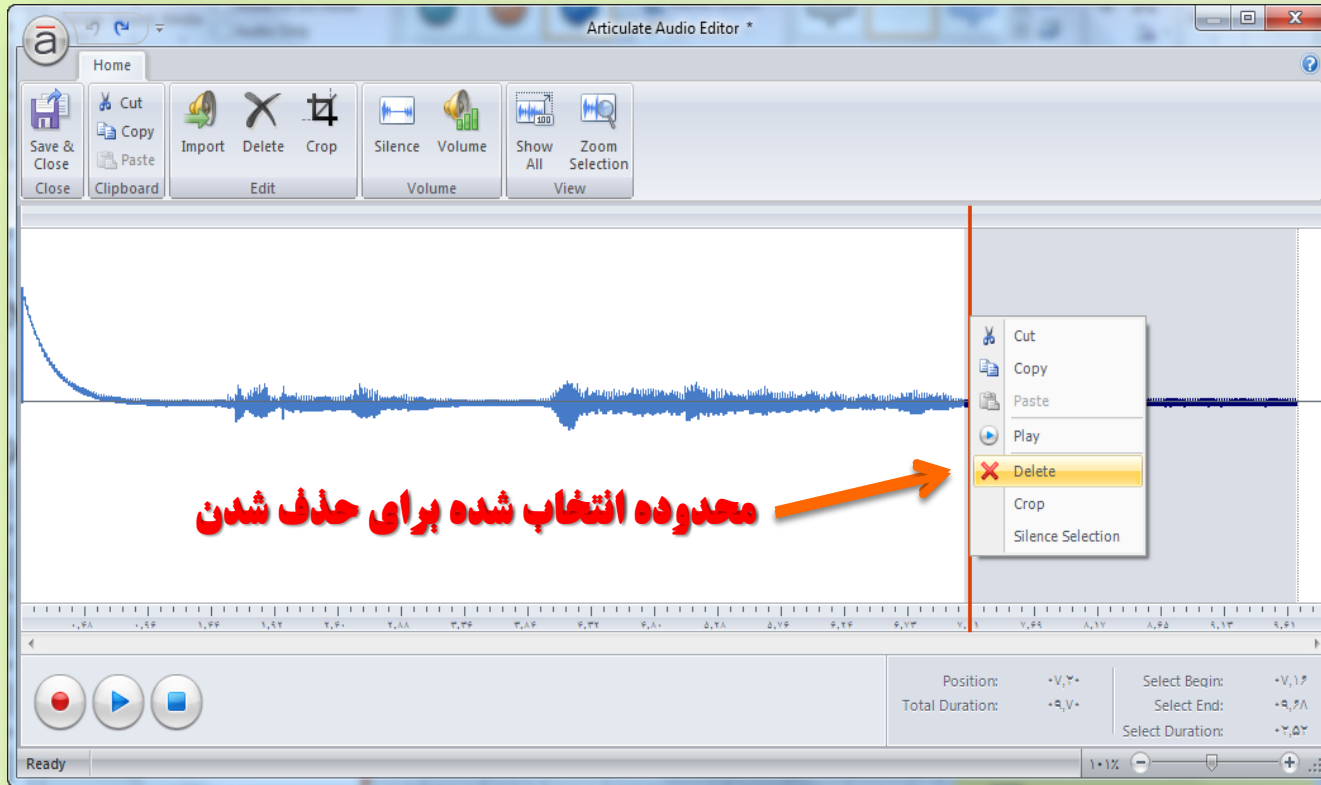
Articulate Audio Editor *

Home

Save & Close
Close

Cut
Copy
Paste
Clipboard

Import
Delete
Crop
Edit

Silence
Volume
Volume

Show All
Zoom Selection
View

Cut
Copy
Paste
Play
Delete
Crop
Silence Selection

محدوده انتخاب شده برای حذف شدن

۰.۴۸ ۰.۹۶ ۱.۴۴ ۱.۹۲ ۲.۴۰ ۲.۸۸ ۳.۳۶ ۳.۸۴ ۴.۳۲ ۴.۸۰ ۵.۲۸ ۵.۷۶ ۶.۲۴ ۶.۷۳ ۷.۲۱ ۷.۶۹ ۸.۱۷ ۸.۶۵ ۹.۱۳ ۹.۶۱

Position: ۰۷,۲۰
Total Duration: ۰۹,۷۰
Select Begin: ۰۷,۱۶
Select End: ۰۹,۶۸
Select Duration: ۰۲,۵۲

Ready
۱۰۱٪